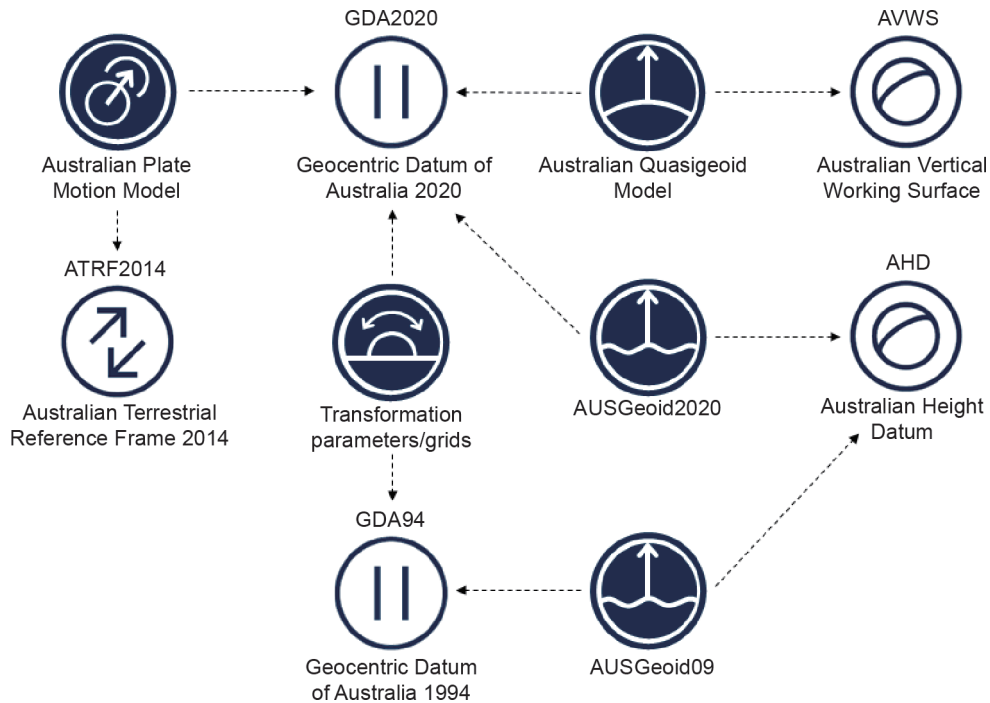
Australian Plate Motion Model

GDA2020

Geocentric Datum of Australia 2020

Australian Quasigeoid Model

AVWS

Australian Vertical Working Surface

ATRF2014

Australian Terrestrial Reference Frame 2014

Transformation parameters/grids

AUSGeoid2020

AHD

Australian Height Datum

GDA94

Geocentric Datum of Australia 1994

AUSGeoid09